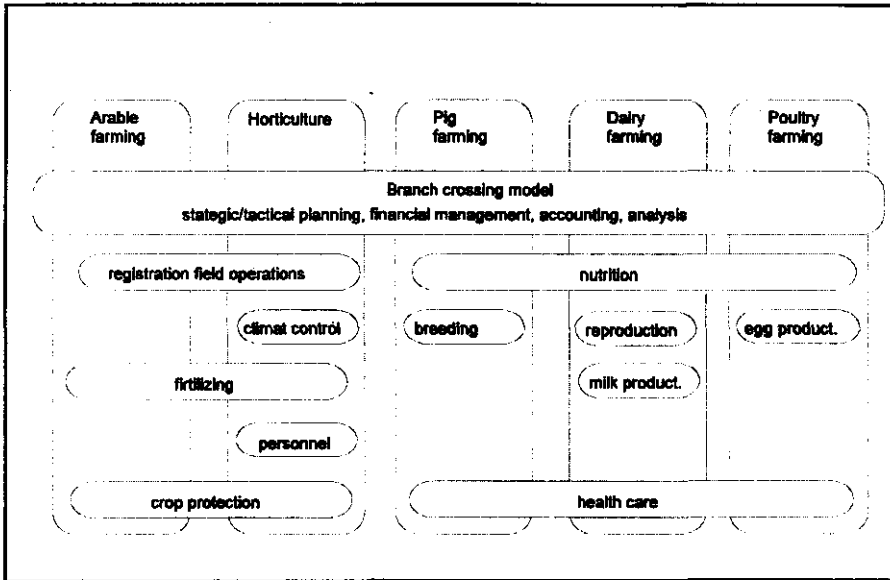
Arable farming

Horticulture

Pig farming

Dairy farming

Poultry farming

Branch crossing model

stategic/tactical planning, financial management, accounting, analysis

registration field operations

nutrition

climat control

breeding

reproduction

egg product.

firtilizing

milk product.

personnel

crop protection

health care